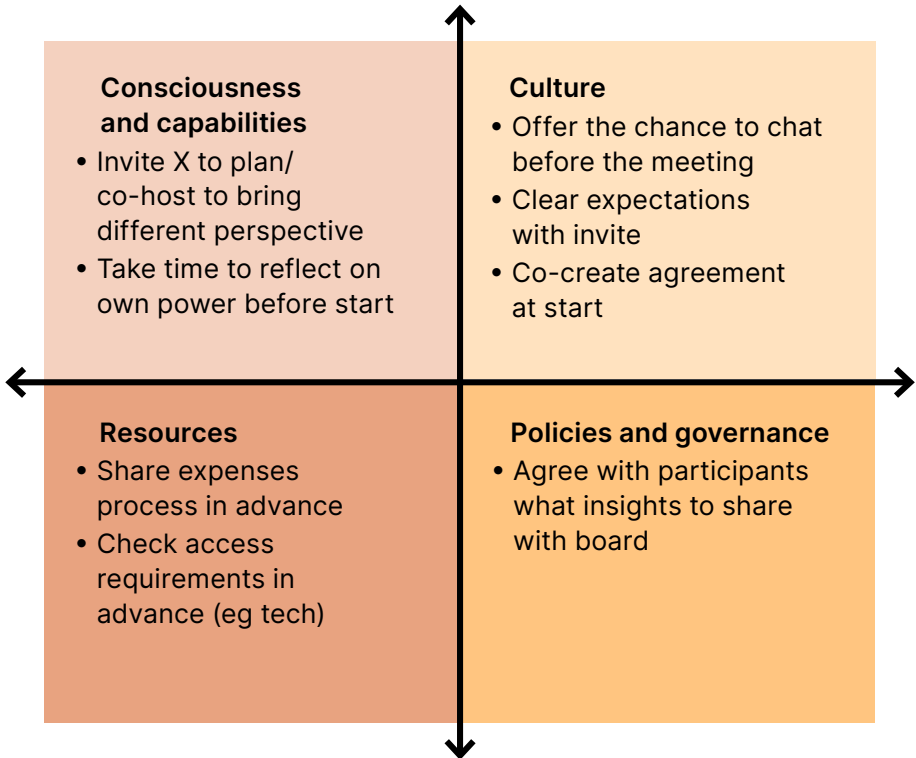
Consciousness and capabilities
• Invite X to plan/ co-host to bring different perspective
• Take time to reflect on own power before start

Culture
• Offer the chance to chat before the meeting
• Clear expectations with invite
• Co-create agreement at start

Resources
• Share expenses process in advance
• Check access requirements in advance (eg tech)

Policies and governance
• Agree with participants what insights to share with board